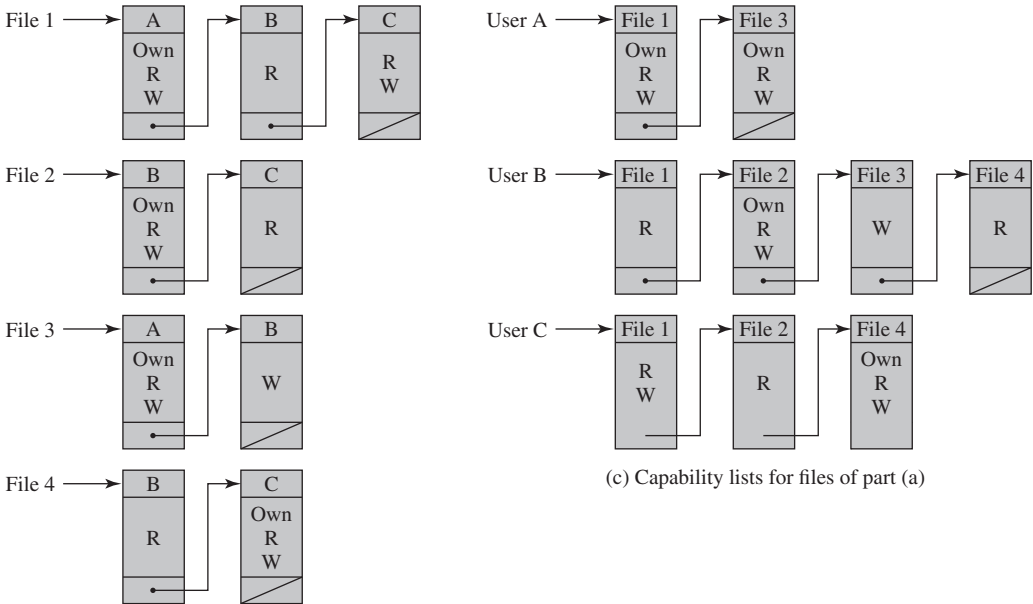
File 1
A
Own
R
W
B
R
C
R
W

File 2
B
Own
R
W
C
R

File 3
A
Own
R
W
B
W

File 4
B
R
C
Own
R
W

User A
File 1
Own
R
W
File 3
Own
R
W

User B
File 1
R
File 2
Own
R
W
File 3
W
File 4
R

User C
File 1
R
W
File 2
R
File 4
Own
R
W

(c) Capability lists for files of part (a)